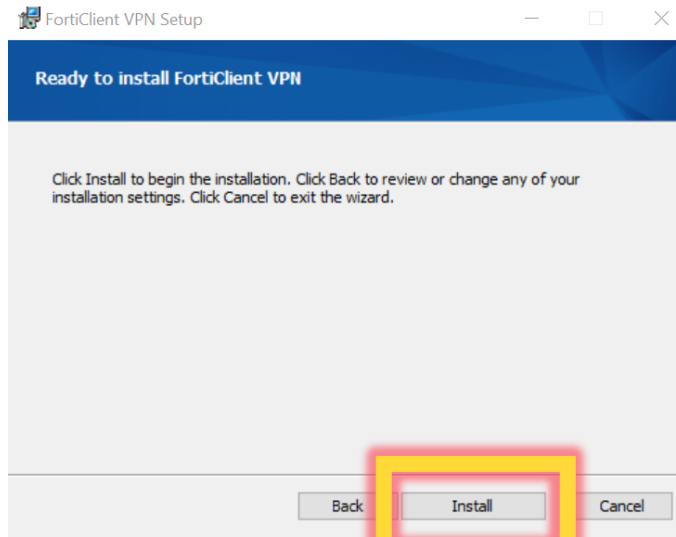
FortiClient VPN Setup

Ready to install FortiClient VPN

Click Install to begin the installation. Click Back to review or change any of your installation settings. Click Cancel to exit the wizard.

Back
Install
Cancel